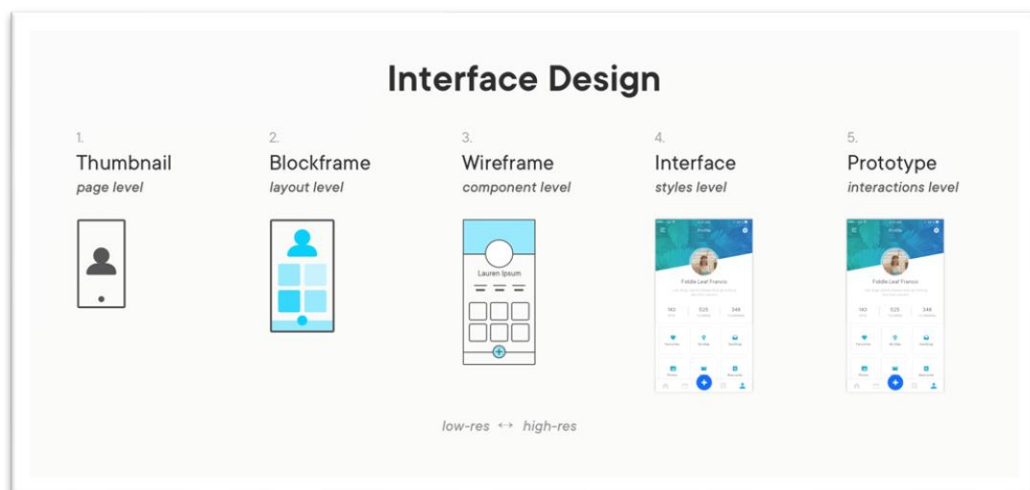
Interface Design

1.
Thumbnail
*page level*

2.
Blockframe
*layout level*

3.
Wireframe
*component level*

Lauren Ipsum

4.
Interface
*styles level*

Profile

Foldie Leaf Francis

143 | 525 | 248

5.
Prototype
*interactions level*

Profile

Foldie Leaf Francis

143 | 525 | 248

*low-res ↔ high-res*